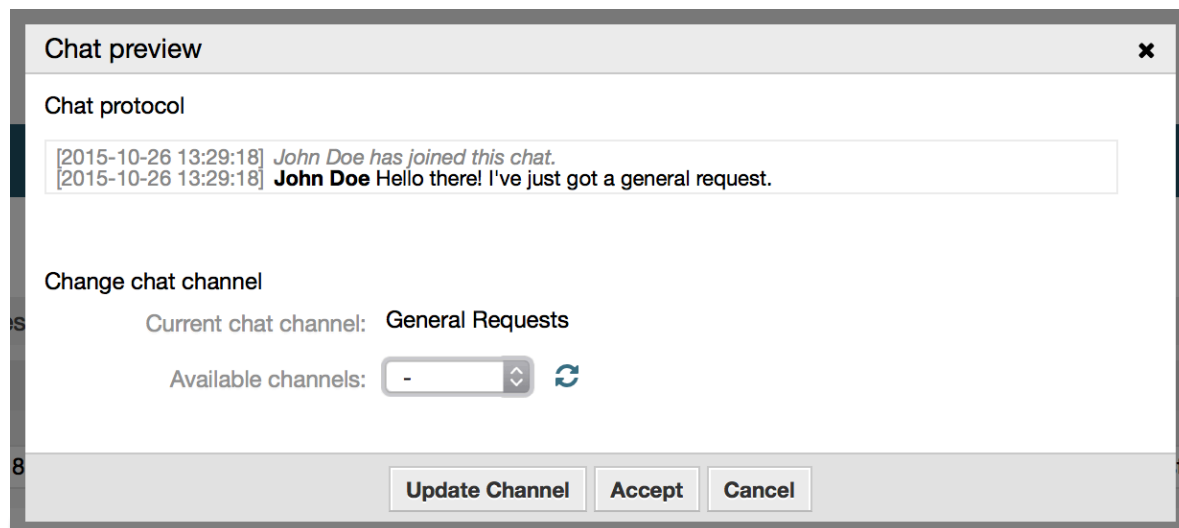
Chat preview

Chat protocol

[2015-10-26 13:29:18] John Doe has joined this chat.
[2015-10-26 13:29:18] John Doe Hello there! I've just got a general request.

Change chat channel

Current chat channel: General Requests

Available channels: -

Update Channel Accept Cancel